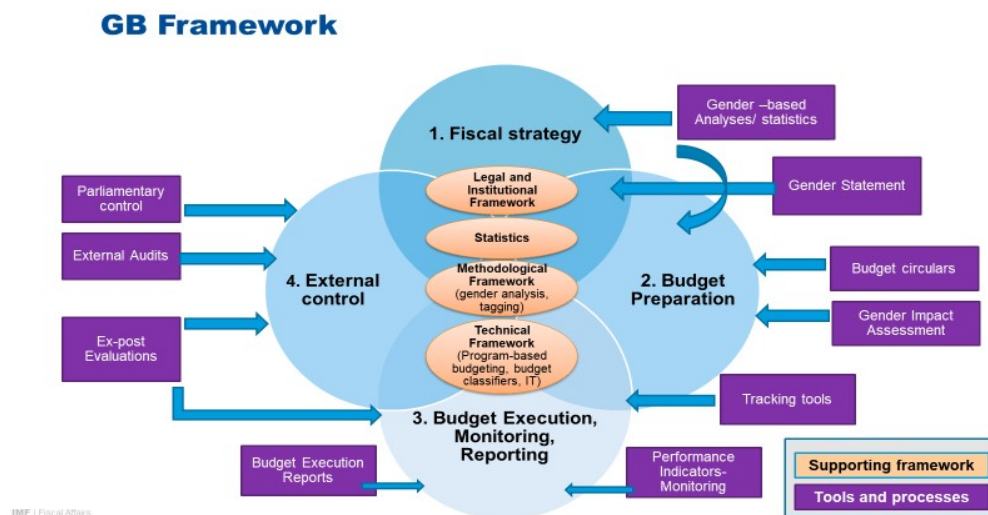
GB Framework

1. Fiscal strategy

Gender –based Analyses/ statistics

Gender Statement

Parliamentary control

External Audits

Ex-post Evaluations

Legal and Institutional Framework

Statistics

Methodological Framework (gender analysis, tagging)

Technical Framework (Program-based budgeting, budget classifiers, IT)

4. External control

2. Budget Preparation

Budget circulars

Gender Impact Assessment

Tracking tools

3. Budget Execution, Monitoring, Reporting

Budget Execution Reports

Performance Indicators-Monitoring

Supporting framework

Tools and processes

IMF | Fiscal Affairs